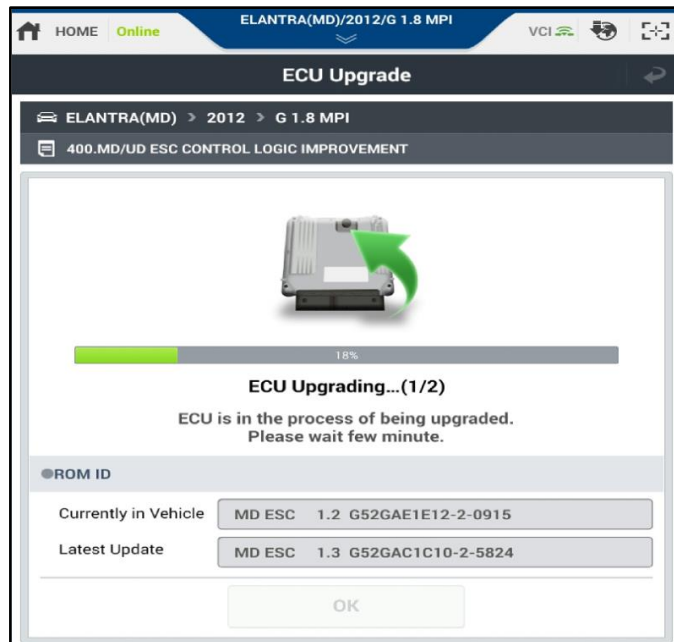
HOME Online

ELANTRA(MD)/2012/G 1.8 MPI

VCI

ECU Upgrade

ELANTRA(MD) > 2012 > G 1.8 MPI

400.MD/UD ESC CONTROL LOGIC IMPROVEMENT

18%

ECU Upgrading...(1/2)

ECU is in the process of being upgraded.
Please wait few minute.

ROM ID

| Currently in Vehicle | MD ESC 1.2 G52GAE1E12-2-0915 |
|---|---|
| Latest Update | MD ESC 1.3 G52GAC1C10-2-5824 |

OK